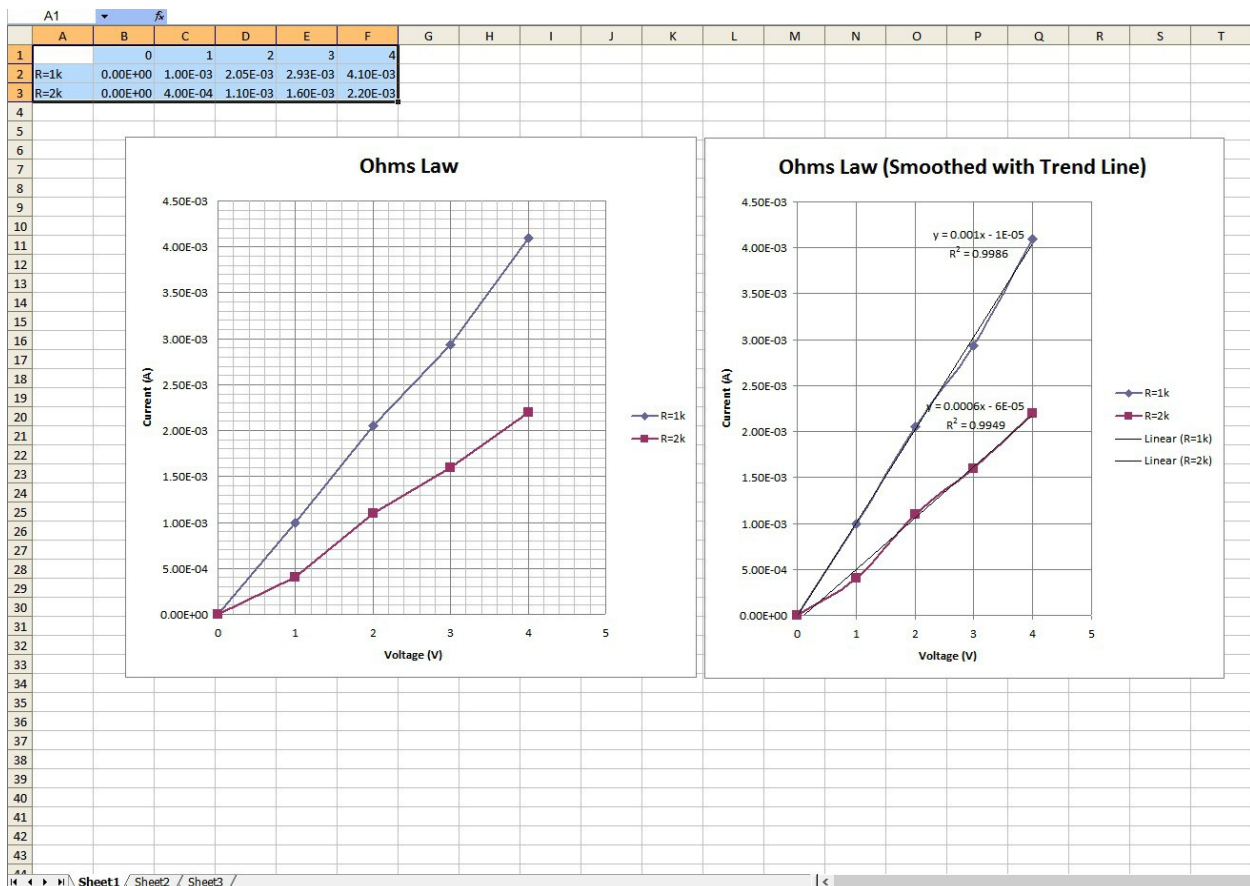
A1 $f_x$

| | A | B | C | D | E | F | G | H | I | J | K | L | M | N | O | P | Q | R | S | T |
|---|---|---|---|---|---|---|---|---|---|---|---|---|---|---|---|---|---|---|---|---|
| 1 | | 0 | 1 | 2 | 3 | 4 | | | | | | | | | | | | | | |
| 2 | R=1k | 0.00E+00 | 1.00E-03 | 2.05E-03 | 2.93E-03 | 4.10E-03 | | | | | | | | | | | | | | |
| 3 | R=2k | 0.00E+00 | 4.00E-04 | 1.10E-03 | 1.60E-03 | 2.20E-03 | | | | | | | | | | | | | | |

4 5 6 7 8 9 10 11 12 13 14 15 16 17 18 19 20 21 22 23 24 25 26 27 28 29 30 31 32 33 34 35 36 37 38 39 40 41 42 43 44

Ohms Law

Current (A)

4.50E-03
4.00E-03
3.50E-03
3.00E-03
2.50E-03
2.00E-03
1.50E-03
1.00E-03
5.00E-04
0.00E+00

0 1 2 3 4 5

Voltage (V)

R=1k
R=2k

Ohms Law (Smoothed with Trend Line)

Current (A)

4.50E-03
4.00E-03
3.50E-03
3.00E-03
2.50E-03
2.00E-03
1.50E-03
1.00E-03
5.00E-04
0.00E+00

y = 0.001x - 1E-05
$R^2$ = 0.9986

y = 0.0006x - 6E-05
$R^2$ = 0.9949

0 1 2 3 4 5

Voltage (V)

R=1k
R=2k
Linear (R=1k)
Linear (R=2k)

Sheet1 Sheet2 Sheet3